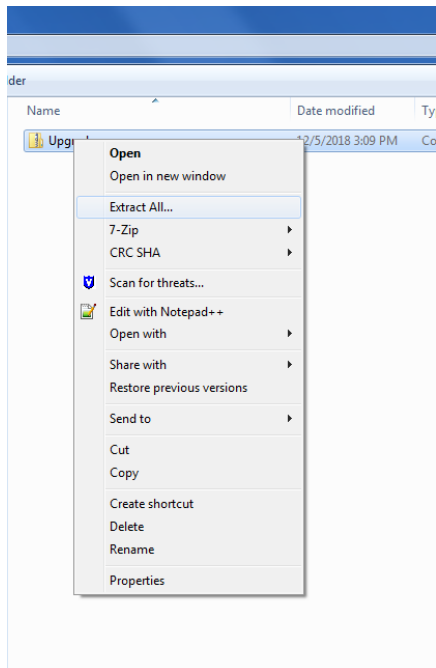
der

Name

Date modified

Ty

Upgr

12/5/2018 3:09 PM

Co

Open
Open in new window
Extract All...
7-Zip
CRC SHA
Scan for threats...
Edit with Notepad++
Open with
Share with
Restore previous versions
Send to
Cut
Copy
Create shortcut
Delete
Rename
Properties